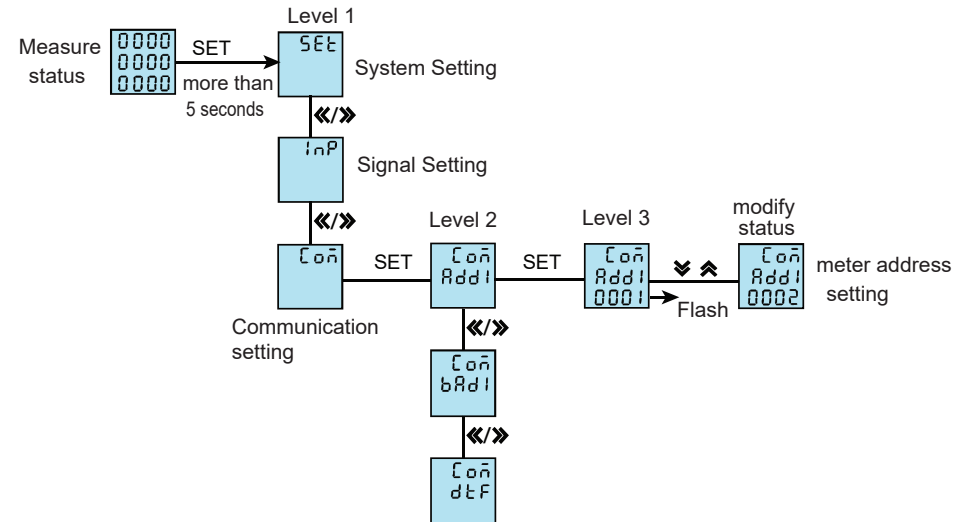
Measure status

0000
0000
0000

SET
more than
5 seconds

Level 1

SEt

System Setting

«/»

InP

Signal Setting

«/»

Con

Communication setting

SET

Level 2

Con
Addl

SET

Level 3

Con
Addl
0001

Flash

modify status

Con
Addl
0002

meter address setting

«/»

Con
bAdl

«/»

Con
dtF